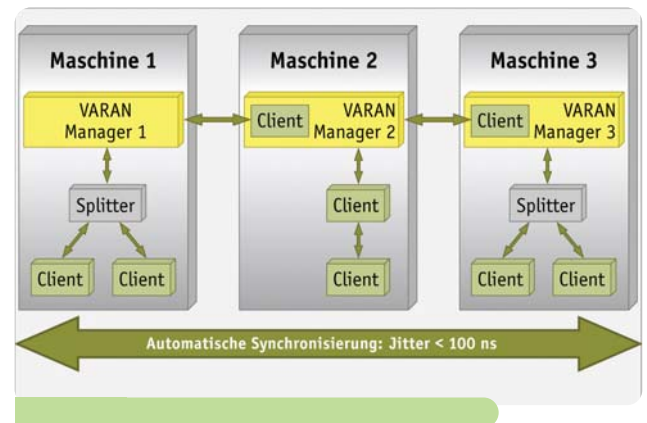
Maschine 1

VARAN Manager 1

Splitter

Client

Client

Maschine 2

Client

VARAN Manager 2

Client

Client

Maschine 3

Client

VARAN Manager 3

Splitter

Client

Client

Automatische Synchronisierung: Jitter < 100 ns